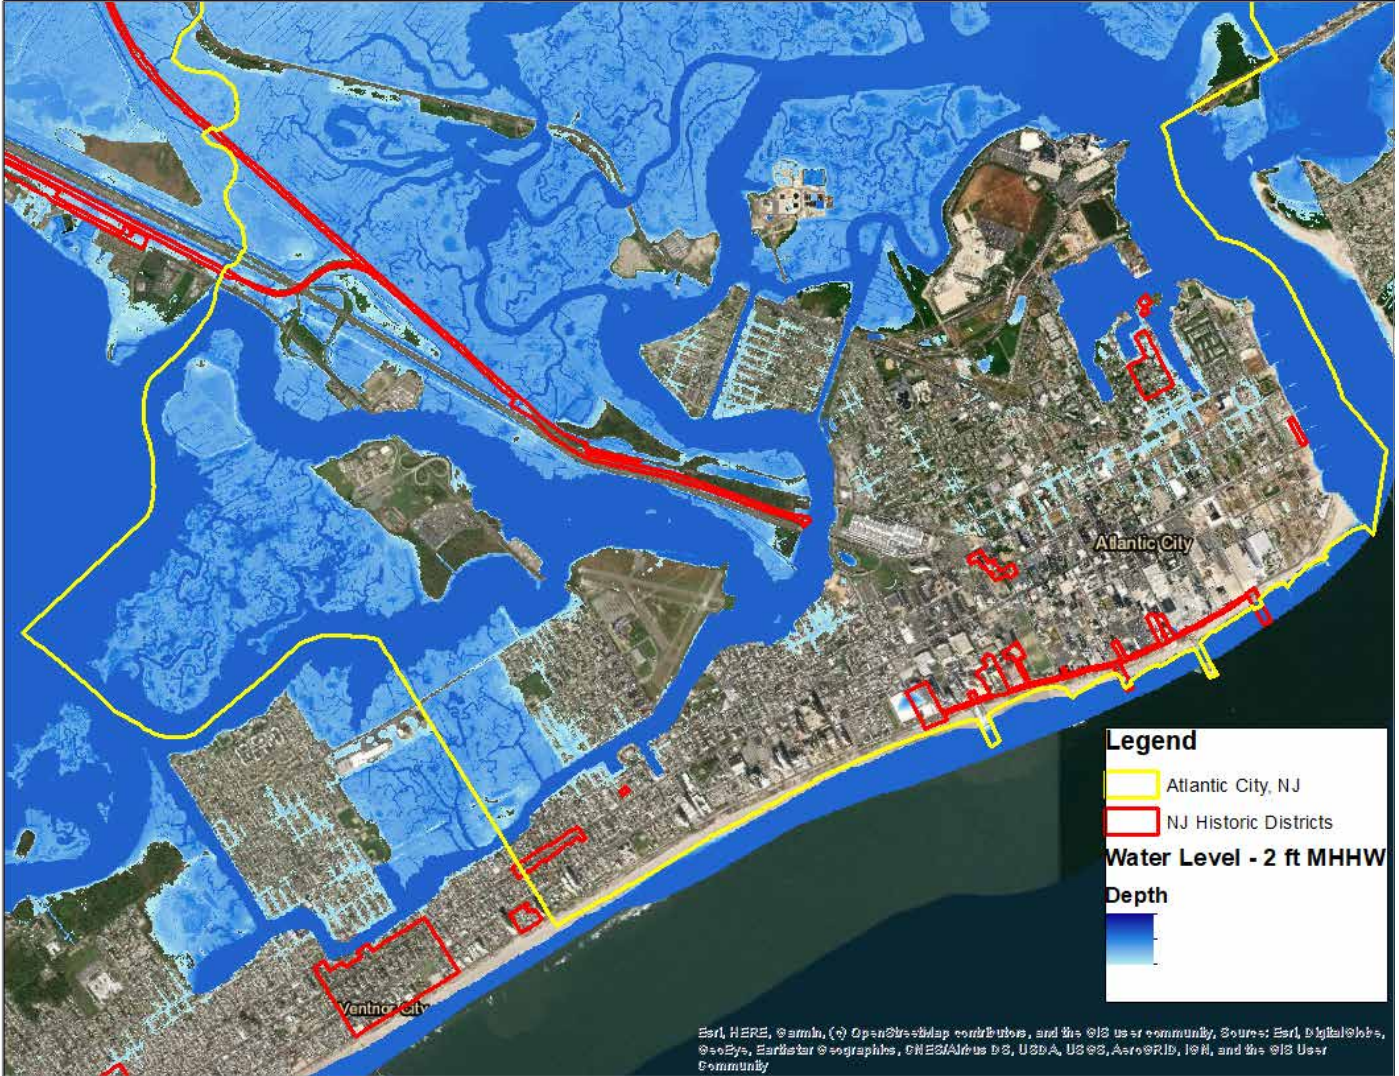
Atlantic City

Ventnor City

Legend

Atlantic City, NJ

NJ Historic Districts

Water Level - 2 ft MHHW

Depth

Esri, HERE, Garmin, (c) OpenStreetMap contributors, and the GIS user community, Source: Esri, DigitalGlobe, GeoEye, Earthstar Geographics, CNES/Airbus DS, USDA, USGS, AeroGRID, IGN, and the GIS User Community